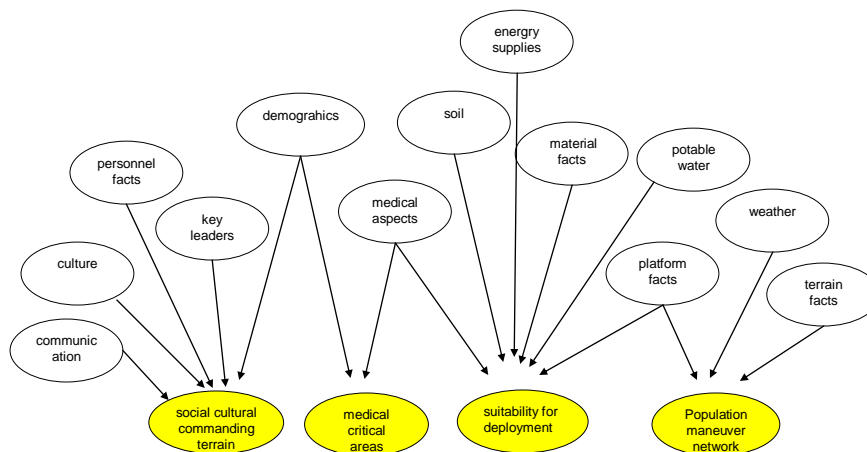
energy supplies

demograhics

soil

material facts

potable water

personnel facts

key leaders

medical aspects

weather

culture

platform facts

terrain facts

communic ation

social cultural commanding terrain

medical critical areas

suitability for deployment

Population maneuver network